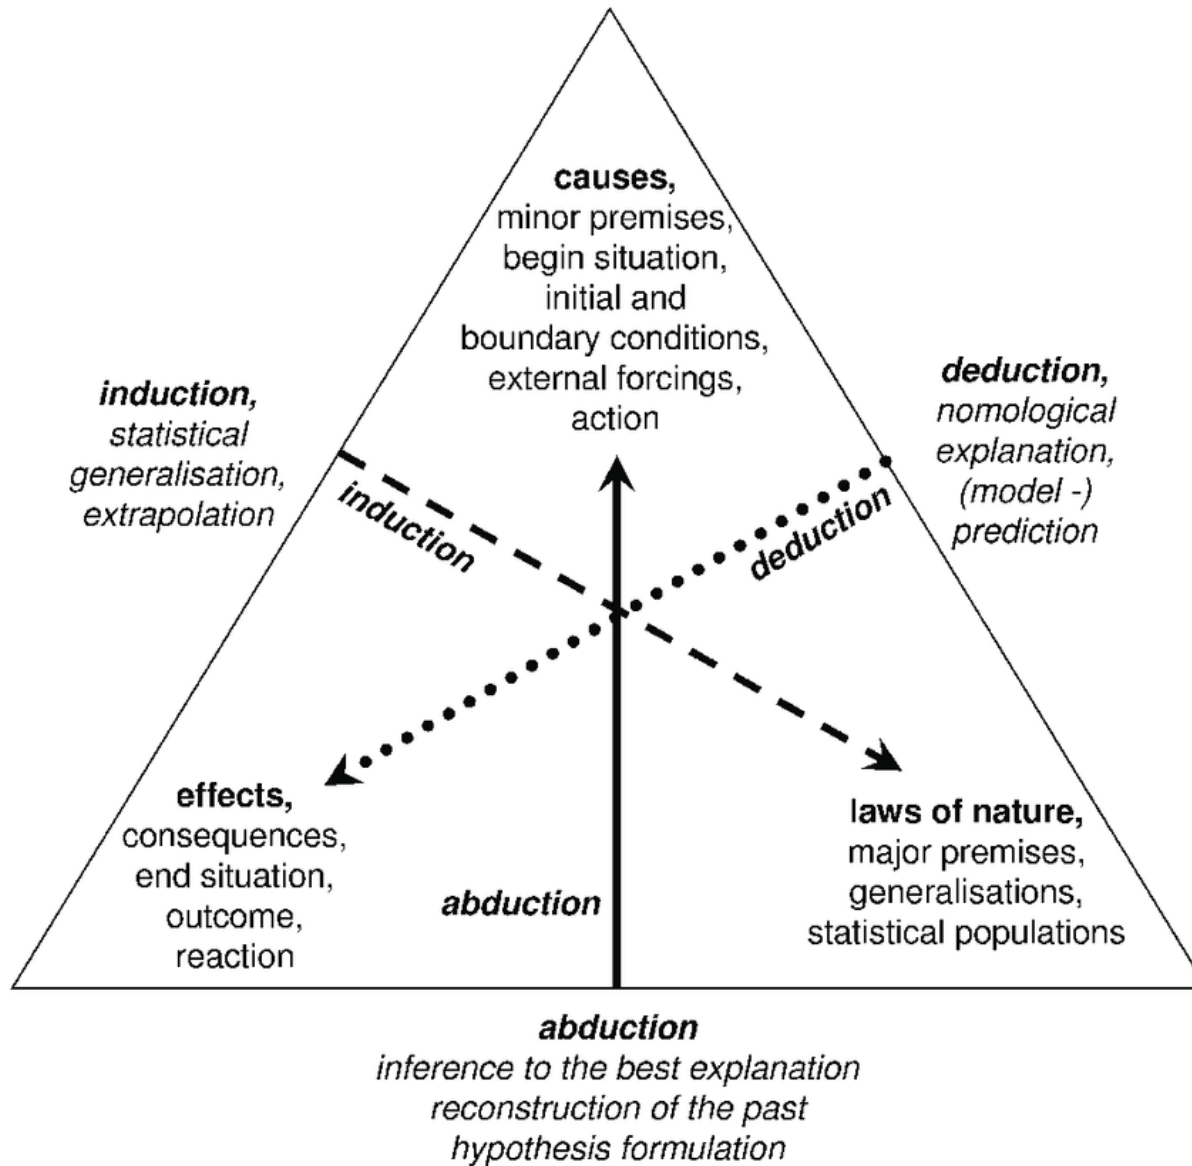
causes,
minor premises,
begin situation,
initial and
boundary conditions,
external forcings,
action

induction,
statistical
generalisation,
extrapolation

deduction,
nomological
explanation,
(model -)
prediction

induction

deduction

effects,
consequences,
end situation,
outcome,
reaction

abduction

laws of nature,
major premises,
generalisations,
statistical populations

abduction
inference to the best explanation
reconstruction of the past
hypothesis formulation